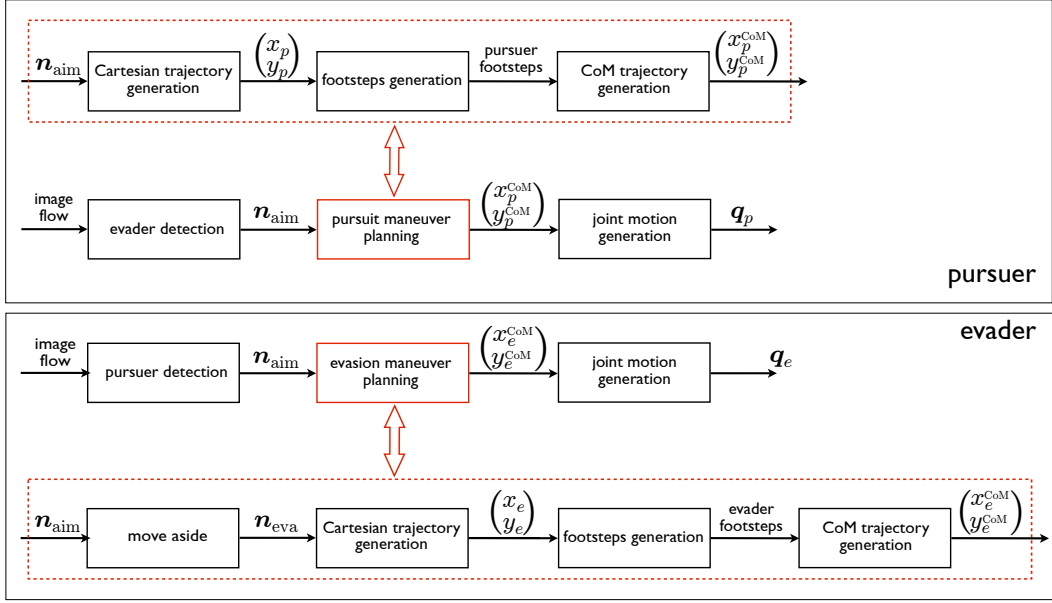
$\boldsymbol{n}_{\mathrm{aim}}$

Cartesian trajectory generation

$\begin{pmatrix} x_p \\ y_p \end{pmatrix}$

footsteps generation

pursuer footsteps

CoM trajectory generation

$\begin{pmatrix} x_p^{\mathrm{CoM}} \\ y_p^{\mathrm{CoM}} \end{pmatrix}$

image flow

evader detection

$\boldsymbol{n}_{\mathrm{aim}}$

pursuit maneuver planning

$\begin{pmatrix} x_p^{\mathrm{CoM}} \\ y_p^{\mathrm{CoM}} \end{pmatrix}$

joint motion generation

$\boldsymbol{q}_p$

pursuer

evader

image flow

pursuer detection

$\boldsymbol{n}_{\mathrm{aim}}$

evasion maneuver planning

$\begin{pmatrix} x_e^{\mathrm{CoM}} \\ y_e^{\mathrm{CoM}} \end{pmatrix}$

joint motion generation

$\boldsymbol{q}_e$

$\boldsymbol{n}_{\mathrm{aim}}$

move aside

$\boldsymbol{n}_{\mathrm{eva}}$

Cartesian trajectory generation

$\begin{pmatrix} x_e \\ y_e \end{pmatrix}$

footsteps generation

evader footsteps

CoM trajectory generation

$\begin{pmatrix} x_e^{\mathrm{CoM}} \\ y_e^{\mathrm{CoM}} \end{pmatrix}$